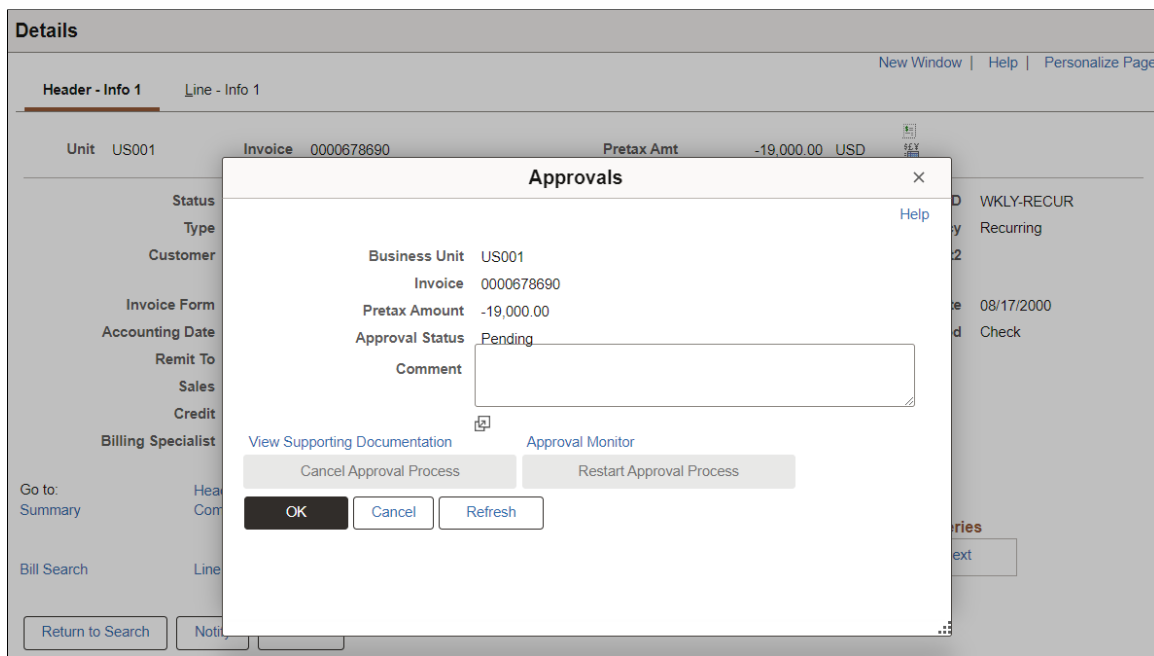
Details

New Window | Help | Personalize Page

Header - Info 1

Line - Info 1

Unit US001

Invoice 0000678690

Pretax Amt -19,000.00 USD

Status
Type
Customer
Invoice Form
Accounting Date
Remit To
Sales
Credit
Billing Specialist

D WKLY-RECUR
y Recurring
2
e 08/17/2000
d Check

Go to:
Summary
Bill Search
Hea
Com
Line

eries
ext

Return to Search
Noti

Approvals ×

Help

Business Unit US001
Invoice 0000678690
Pretax Amount -19,000.00
Approval Status Pending
Comment

View Supporting Documentation
Approval Monitor
Cancel Approval Process
Restart Approval Process
OK
Cancel
Refresh